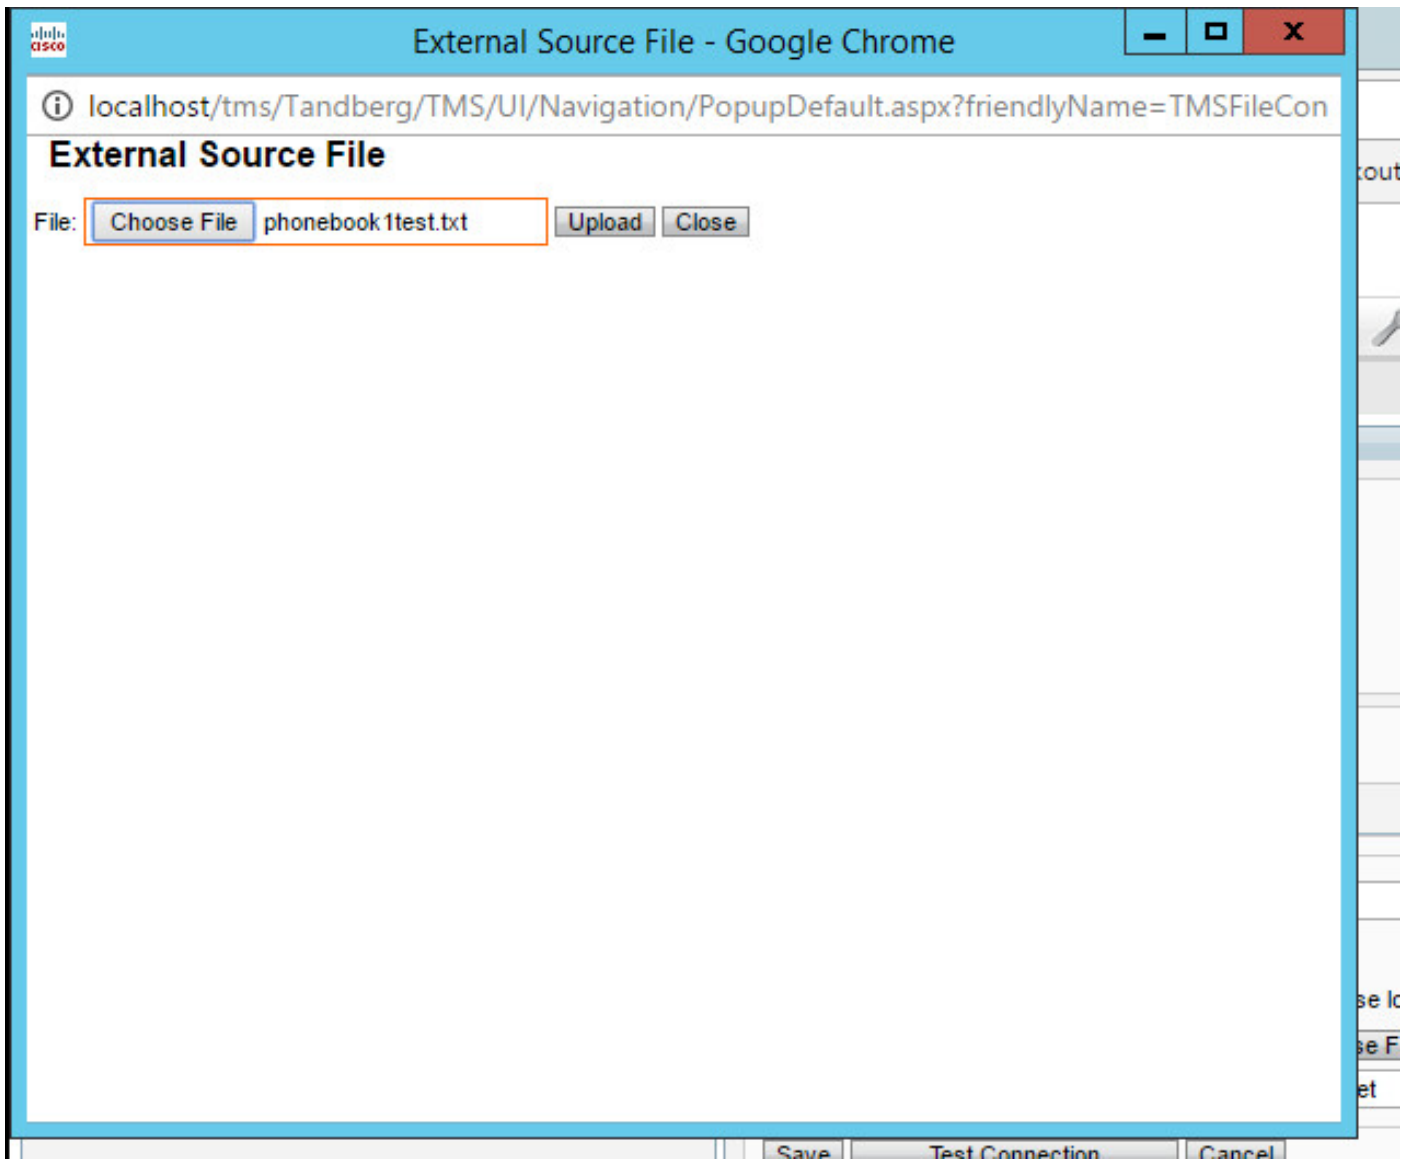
cisco External Source File - Google Chrome

localhost/tms/Tandberg/TMS/UI/Navigation/PopupDefault.aspx?friendlyName=TMSFileCon

External Source File

File: Choose File phonebook1test.txt Upload Close

out

se lo
se F
et

Save Test Connection Cancel